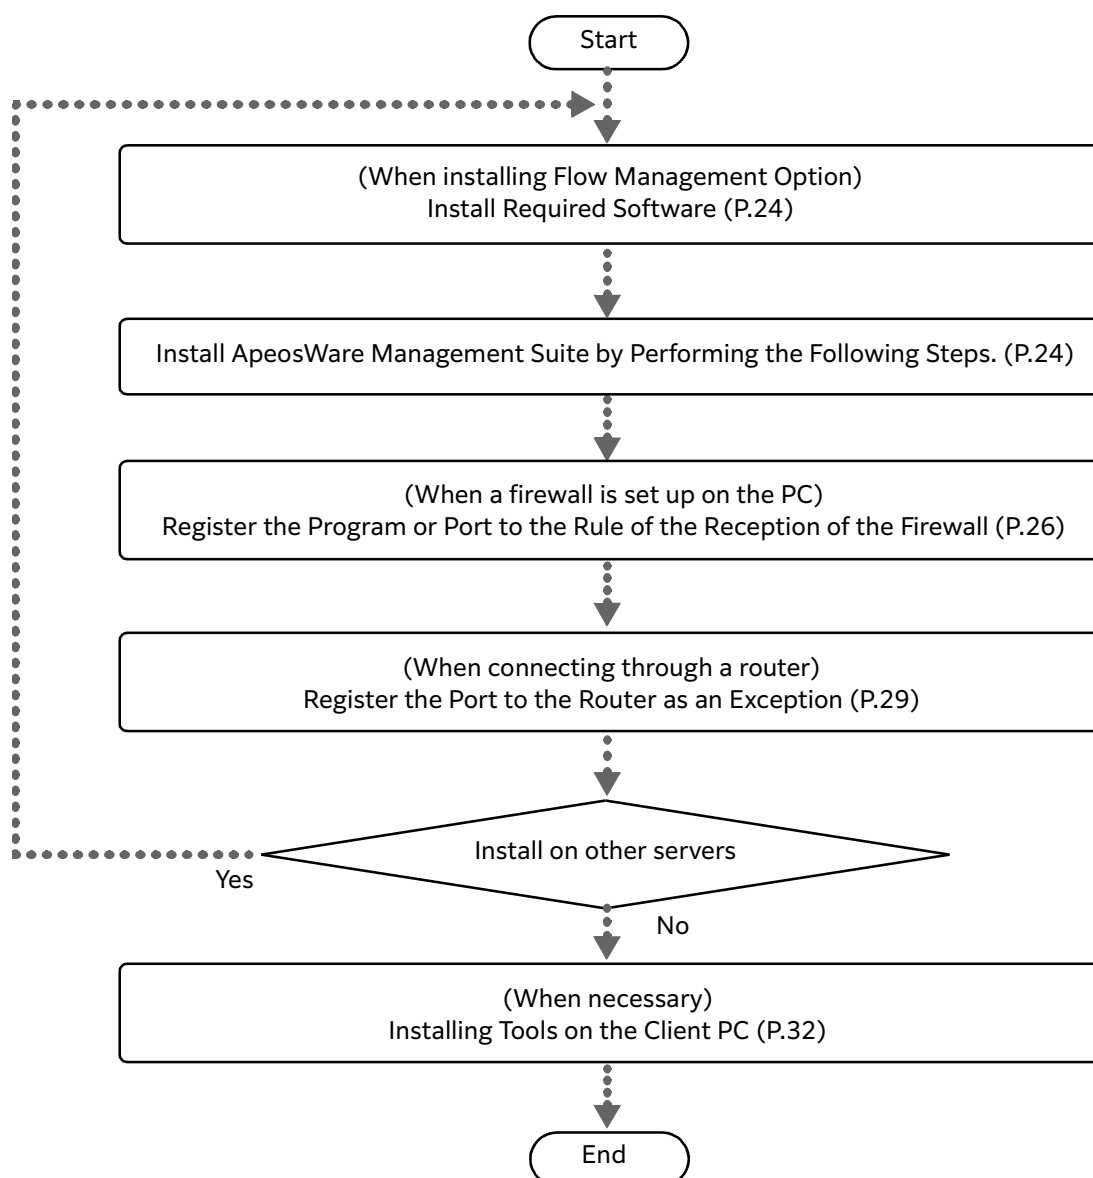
Start

(When installing Flow Management Option)
Install Required Software (P.24)

Install ApeosWare Management Suite by Performing the Following Steps. (P.24)

(When a firewall is set up on the PC)
Register the Program or Port to the Rule of the Reception of the Firewall (P.26)

(When connecting through a router)
Register the Port to the Router as an Exception (P.29)

Install on other servers

Yes

No

(When necessary)
Installing Tools on the Client PC (P.32)

End